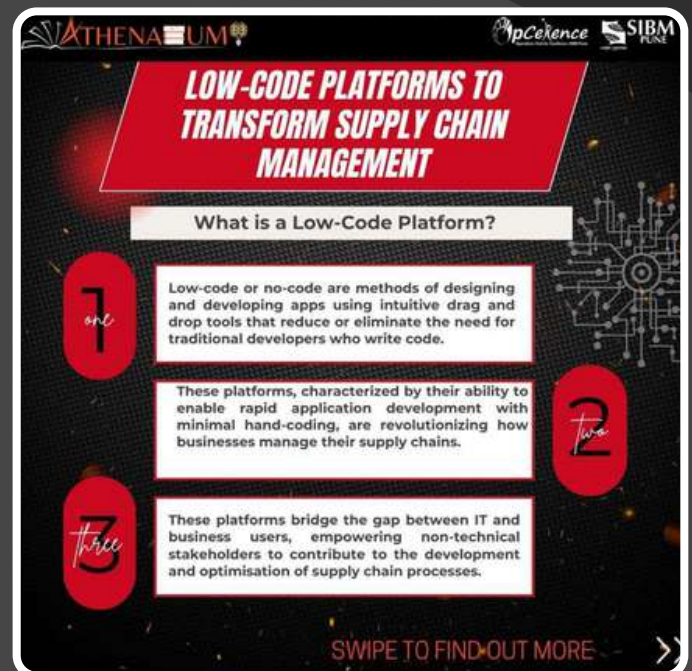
ATHENAEUM

OpCelence SIBM PUNE

LOW-CODE PLATFORMS TO TRANSFORM SUPPLY CHAIN MANAGEMENT

What is a Low-Code Platform?

1 one

Low-code or no-code are methods of designing and developing apps using intuitive drag and drop tools that reduce or eliminate the need for traditional developers who write code.

2 two

These platforms, characterized by their ability to enable rapid application development with minimal hand-coding, are revolutionizing how businesses manage their supply chains.

3 three

These platforms bridge the gap between IT and business users, empowering non-technical stakeholders to contribute to the development and optimisation of supply chain processes.

SWIPE TO FIND OUT MORE